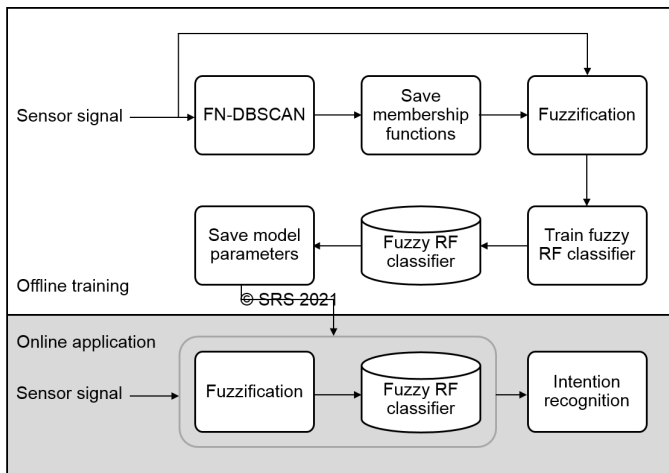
Sensor signal

FN-DBSCAN

Save membership functions

Fuzzification

Save model parameters

Fuzzy RF classifier

Train fuzzy RF classifier

Offline training

© SRS 2021

Online application

Sensor signal

Fuzzification

Fuzzy RF classifier

Intention recognition